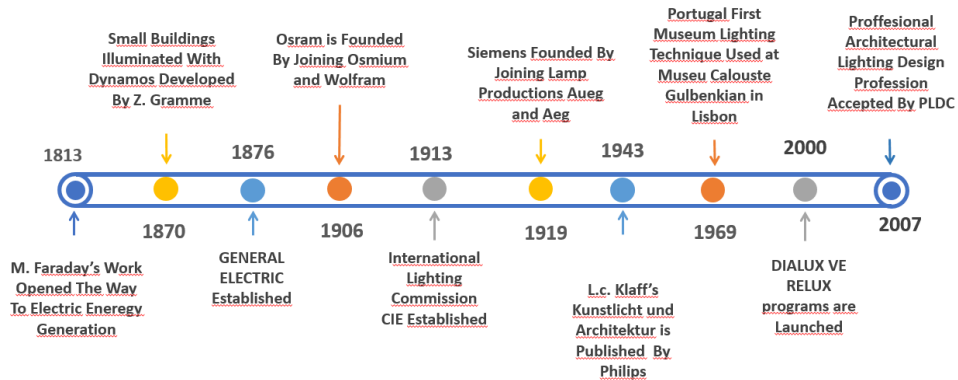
Small Buildings Illuminated With Dynamos Developed By Z. Gramme

Osram is Founded By Joining Osmium and Wolfram

Siemens Founded By Joining Lamp Productions Aueg and Aeg

Portugal First Museum Lighting Technique Used at Museu Calouste Gulbenkian in Lisbon

Proffesional Architectural Lighting Design Profession Accepted By PLDC

1813

1876

1913

1943

2000

1870

1906

1919

1969

2007

M. Faraday's Work Opened The Way To Electric Eneregy Generation

GENERAL ELECTRIC Established

International Lighting Commission CIE Established

L.c. Klaff's Kunstlicht und Architektur is Published By Philips

DIALUX VE RELUX programs are Launched